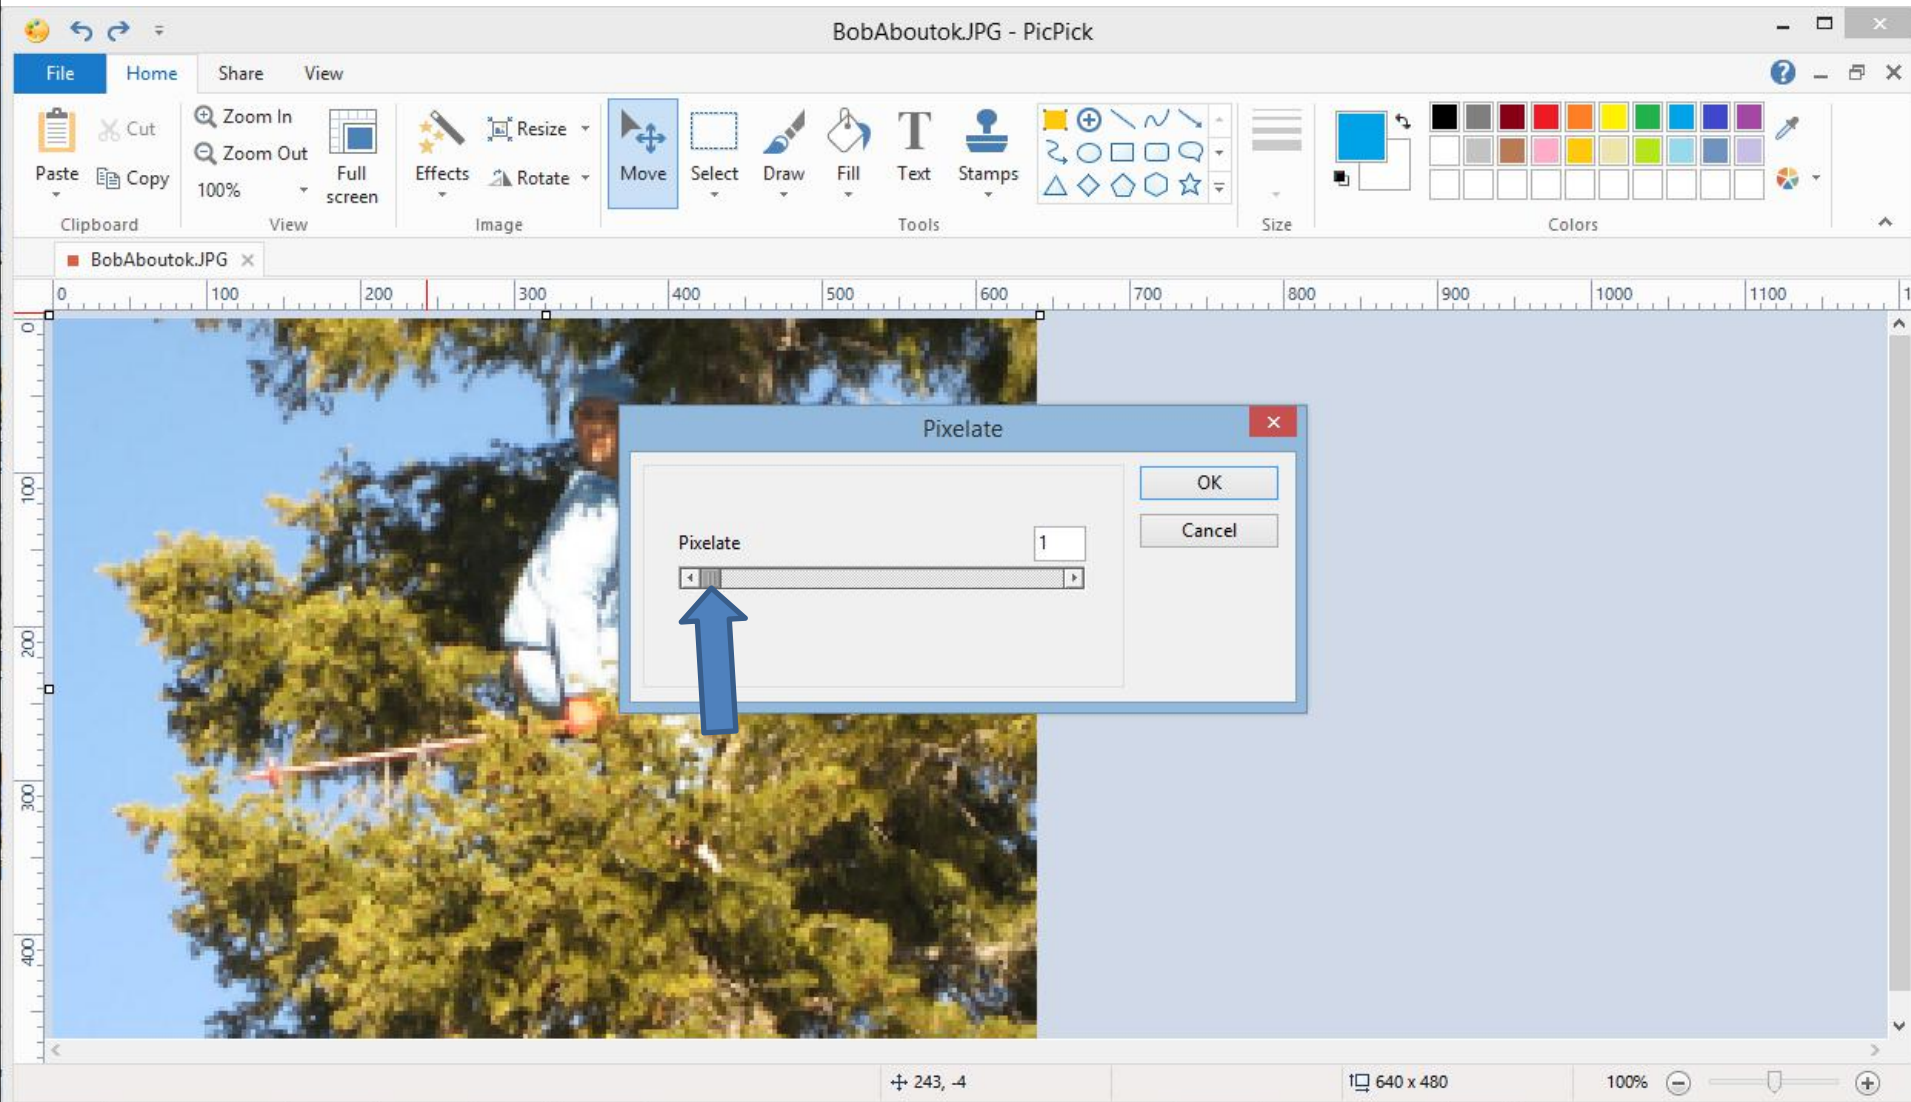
BobAboutok.JPG - PicPick

File Home Share View

Paste Cut Copy Clipboard

Zoom In Zoom Out 100% Full screen View

Effects Resize Rotate Image

Move Select Draw Fill Text Stamps Tools

Size

Colors

BobAboutok.JPG

0 100 200 300 400 500 600 700 800 900 1000 1100

0 100 200 300 400

Pixelate

Pixelate 1

OK

Cancel

243, -4

640 x 480

100%